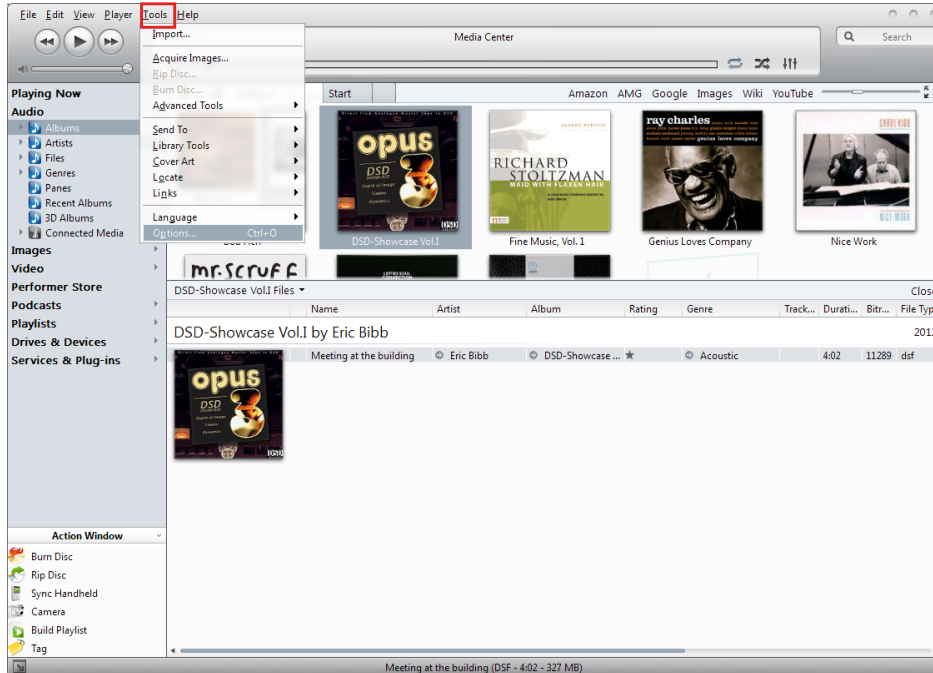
File Edit View Player Tools Help

Media Center

Search

Import...
Acquire Images...
Rip Disc...
Burn Disc...
Advanced Tools
Send To
Library Tools
Cover Art
Locate
Links
Language
Options... Ctrl+O

Playing Now
Audio
Albums
Artists
Files
Genres
Panes
Recent Albums
3D Albums
Connected Media
Images
Video
Performer Store
Podcasts
Playlists
Drives & Devices
Services & Plug-ins

Start

Amazon AMG Google Images Wiki YouTube

opus 3
DSD
RICHARD STOLTZMAN
MAID WITH FLAXEN HAIR
ray charles
genius loves company

DSD-Showcase Vol.I
Fine Music, Vol. 1
Genius Loves Company
Nice Work

mr.scruff

DSD-Showcase Vol.I Files

Close

| Name | Artist | Album | Rating | Genre | Track... | Durati... | Bitr... | File Typ |
|---|---|---|---|---|---|---|---|---|
| Meeting at the building | Eric Bibb | DSD-Showcase ... | ★ | Acoustic | | 4:02 | 11289 | dsf |

DSD-Showcase Vol.I by Eric Bibb

201

opus 3
DSD

Action Window
Burn Disc
Rip Disc
Sync Handheld
Camera
Build Playlist
Tag

Meeting at the building (DSF - 4:02 - 327 MB)